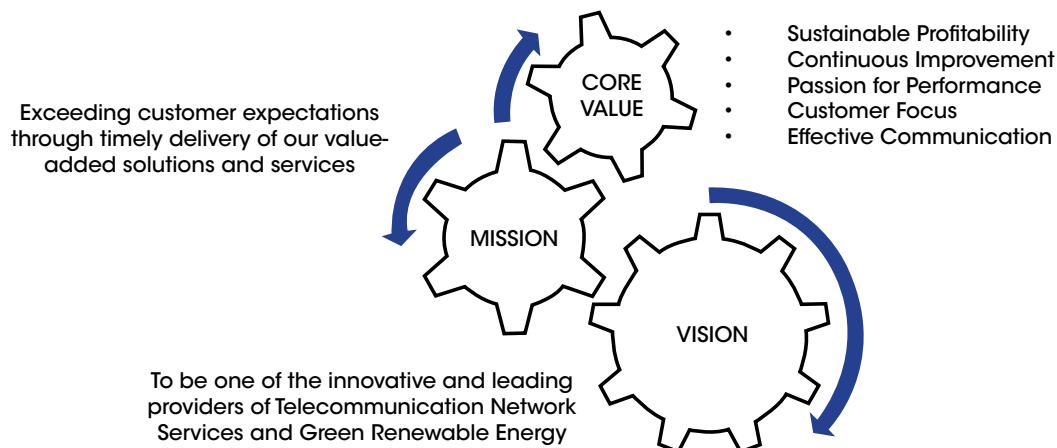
CORE VALUE

• Sustainable Profitability
• Continuous Improvement
• Passion for Performance
• Customer Focus
• Effective Communication

Exceeding customer expectations through timely delivery of our value-added solutions and services

MISSION

VISION

To be one of the innovative and leading providers of Telecommunication Network Services and Green Renewable Energy